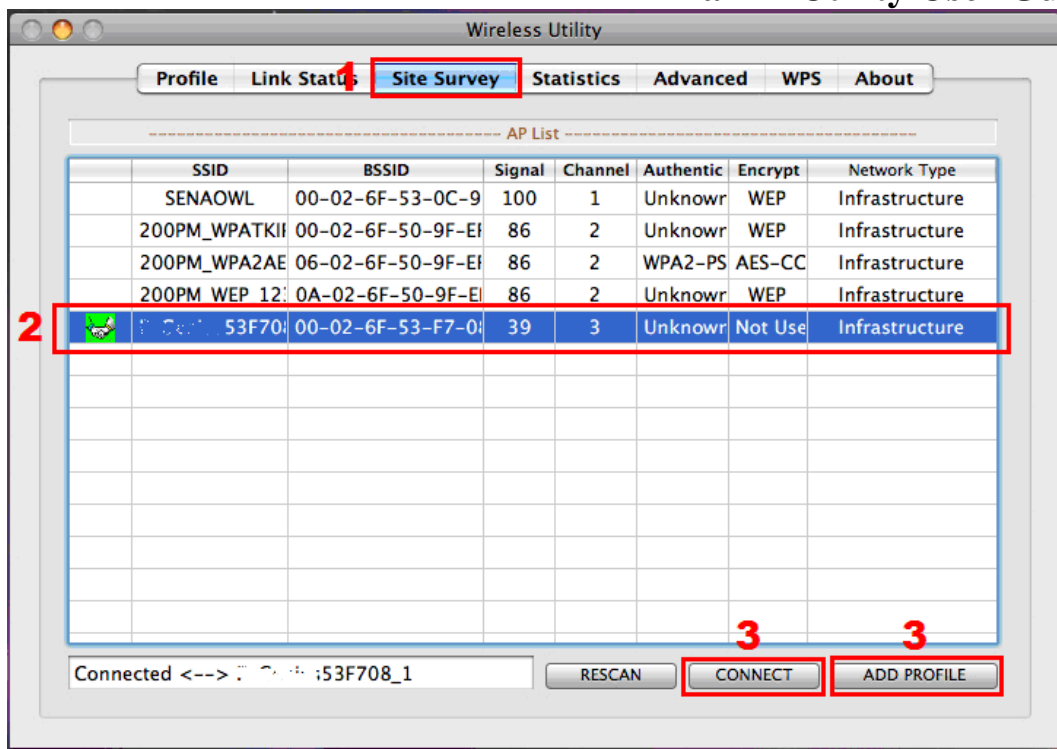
Wireless Utility

Profile | Link Status | Site Survey | Statistics | Advanced | WPS | About

1

AP List

| | SSID | BSSID | Signal | Channel | Authentic | Encrypt | Network Type |
|---|---|---|---|---|---|---|---|
| | SENAOWL | 00-02-6F-53-0C-9 | 100 | 1 | Unknowr | WEP | Infrastructure |
| | 200PM_WPATKII | 00-02-6F-50-9F-EI | 86 | 2 | Unknowr | WEP | Infrastructure |
| | 200PM_WPA2AE | 06-02-6F-50-9F-EI | 86 | 2 | WPA2-PS | AES-CC | Infrastructure |
| | 200PM_WEP_12: | 0A-02-6F-50-9F-EI | 86 | 2 | Unknowr | WEP | Infrastructure |
| | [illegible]53F70: | 00-02-6F-53-F7-0: | 39 | 3 | Unknowr | Not Use | Infrastructure |

2

Connected <--> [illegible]53F708_1

RESCAN

3

CONNECT

3

ADD PROFILE